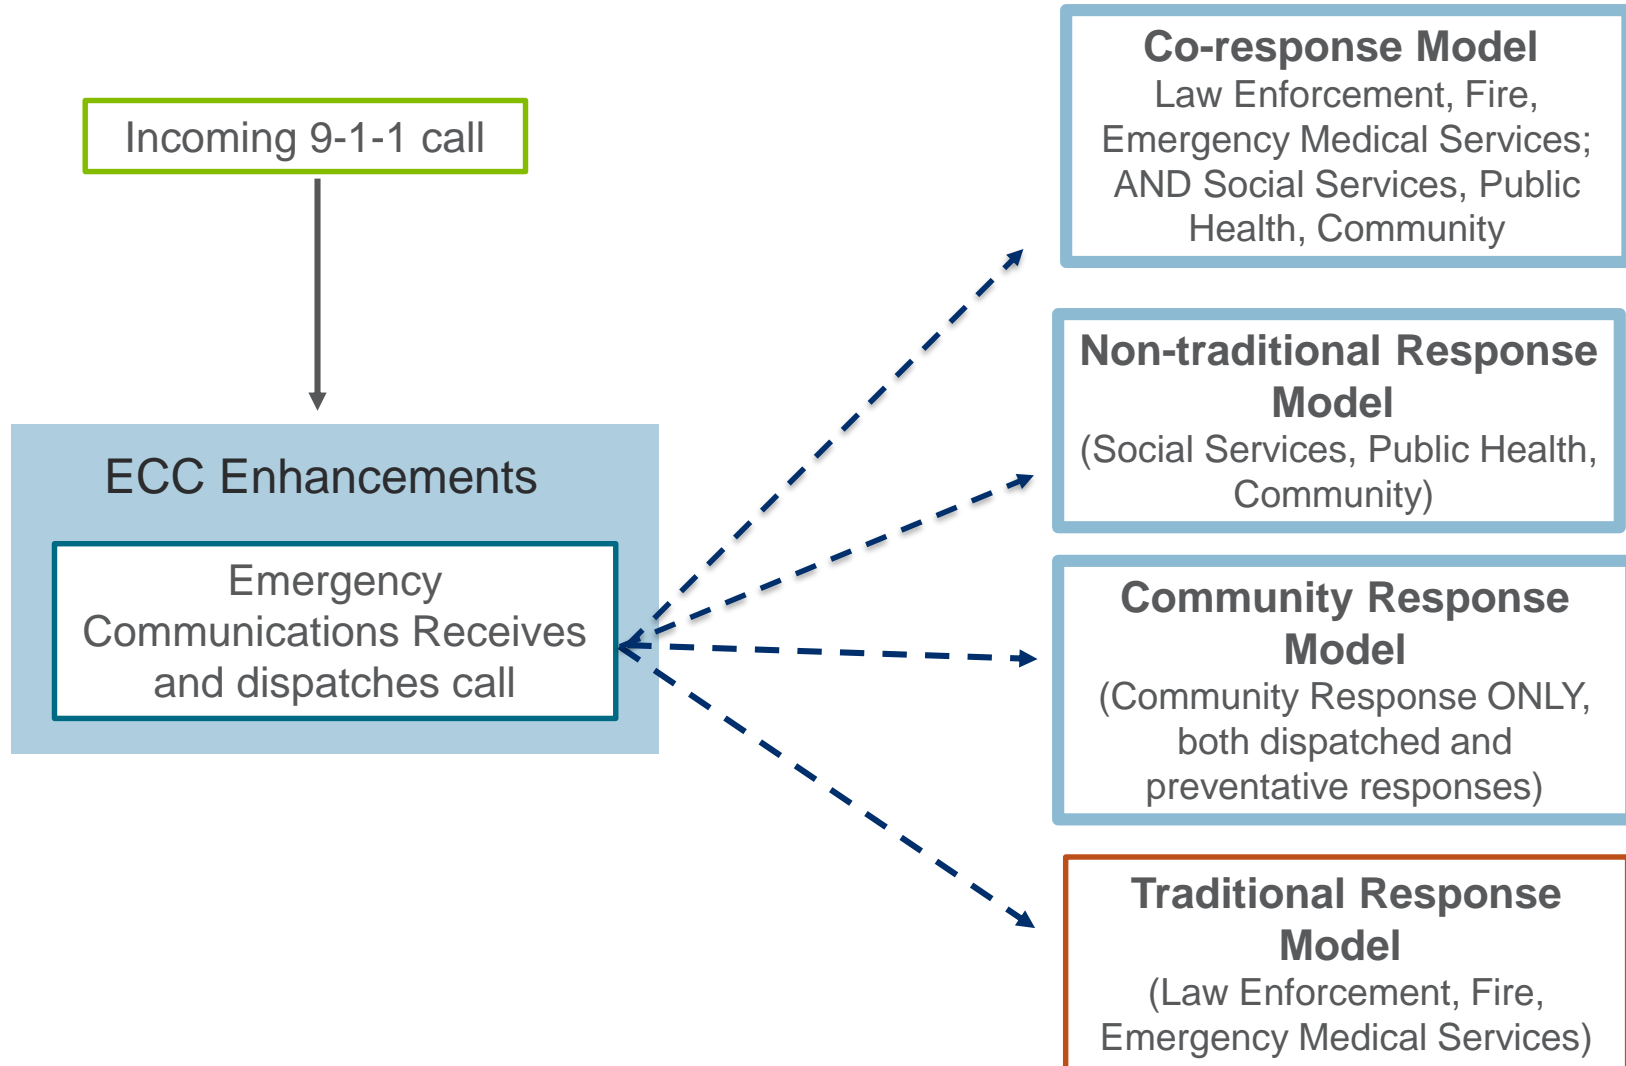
Incoming 9-1-1 call

ECC Enhancements

Emergency Communications Receives and dispatches call

Co-response Model
Law Enforcement, Fire, Emergency Medical Services; AND Social Services, Public Health, Community

Non-traditional Response Model
(Social Services, Public Health, Community)

Community Response Model
(Community Response ONLY, both dispatched and preventative responses)

Traditional Response Model
(Law Enforcement, Fire, Emergency Medical Services)